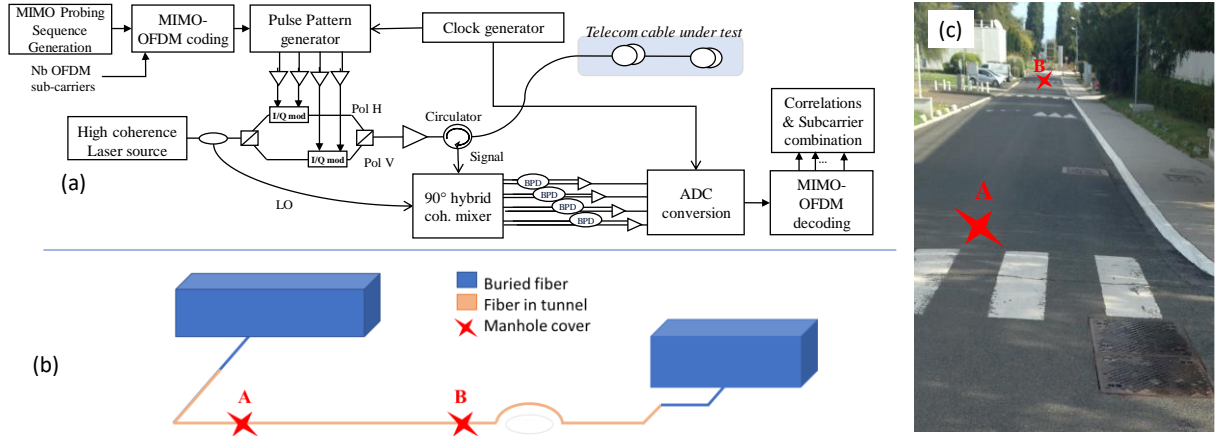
MIMO Probing Sequence Generation

MIMO-OFDM coding

Pulse Pattern generator

Clock generator

Telecom cable under test

Nb OFDM sub-carriers

I/Q mod

Pol H

Circulator

High coherence Laser source

I/Q mod

Pol V

Signal

Correlations & Subcarrier combination

...

(a)

LO

90° hybrid coh. mixer

BPD

BPD

BPD

BPD

ADC conversion

MIMO-OFDM decoding

Buried fiber

Fiber in tunnel

Manhole cover

(b)

A

B

(c)

B

A